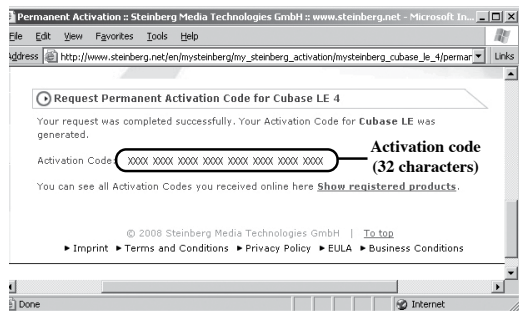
Permanent Activation :: Steinberg Media Technologies GmbH :: www.steinberg.net - Microsoft In...

File Edit View Favorites Tools Help

Address http://www.steinberg.net/en/mysteinberg/my_steinberg_activation/mysteinberg_cubase_le_4/permar Links

Request Permanent Activation Code for Cubase LE 4

Your request was completed successfully. Your Activation Code for Cubase LE was generated.

Activation Code: XXXX XXXX XXXX XXXX XXXX XXXX XXXX XXXX

Activation code (32 characters)

You can see all Activation Codes you received online here Show registered products.

© 2008 Steinberg Media Technologies GmbH | To top

► Imprint ► Terms and Conditions ► Privacy Policy ► EULA ► Business Conditions

Done

Internet